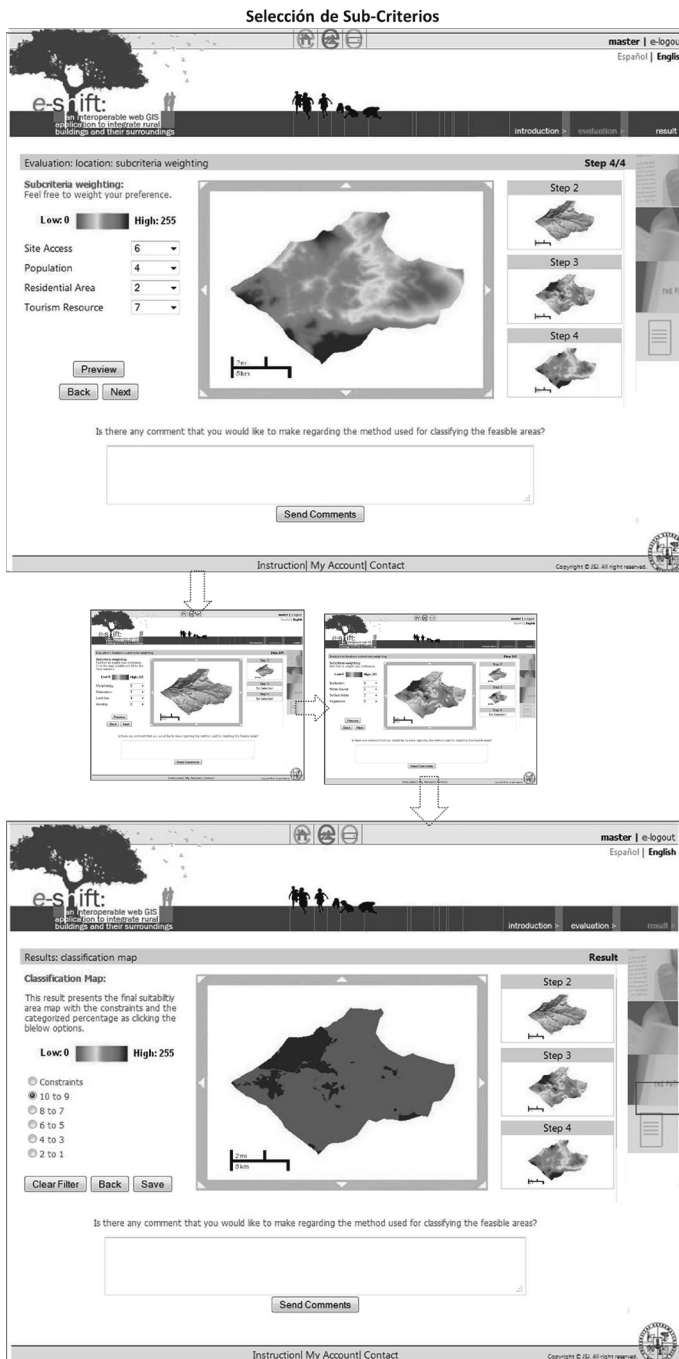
Selección de Sub-Criterios

master | e-logout
Español | Englis

e-shift:
an interoperable web GIS application to integrate rural buildings and their surroundings

introduction > evaluation > result

Evaluation: location: subcriteria weighting

Step 4/4

Subcriteria weighting:
Feel free to weight your preference.

Low: 0 High: 255

| Site Access | 6 |
|---|---|
| Population | 4 |
| Residential Area | 2 |
| Tourism Resource | 7 |

Preview
Back Next

2mi
5km

Step 2
Step 3
Step 4

Is there any comment that you would like to make regarding the method used for classifying the feasible areas?

Send Comments

Instruction| My Account| Contact

Copyright © JSJ. All right reserved.

master | e-logout
Español | English

e-shift:
an interoperable web GIS application to integrate rural buildings and their surroundings

introduction > evaluation > result

Results: classification map

Result

Classification Map:

This result presents the final suitabilty area map with the constraints and the categorized percentage as clicking the blelow options.

Low: 0 High: 255

Constraints
10 to 9
8 to 7
6 to 5
4 to 3
2 to 1

Clear Filter Back Save

2mi
5km

Step 2
Step 3
Step 4

Is there any comment that you would like to make regarding the method used for classifying the feasible areas?

Send Comments

Instruction| My Account| Contact

Copyright © JSJ. All right reserved.